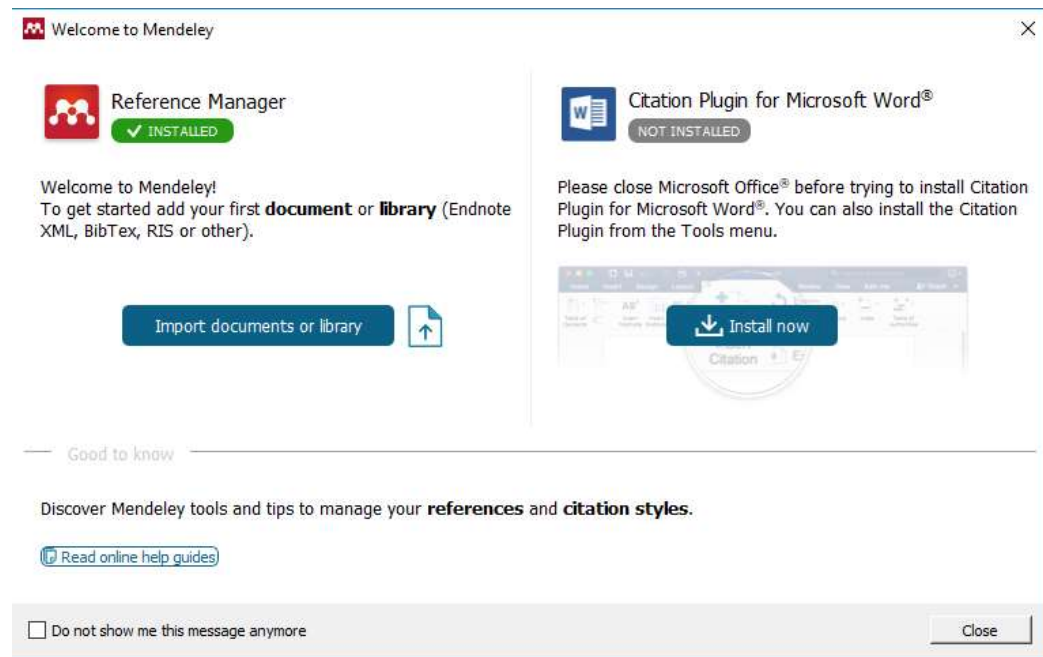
Welcome to Mendeley

×

Reference Manager

✔ INSTALLED

Welcome to Mendeley!
To get started add your first **document** or **library** (Endnote XML, BibTex, RIS or other).

Import documents or library

Citation Plugin for Microsoft Word®

NOT INSTALLED

Please close Microsoft Office® before trying to install Citation Plugin for Microsoft Word®. You can also install the Citation Plugin from the Tools menu.

Install now

Citation

Good to know

Discover Mendeley tools and tips to manage your **references** and **citation styles**.

Read online help guides

Do not show me this message anymore

Close